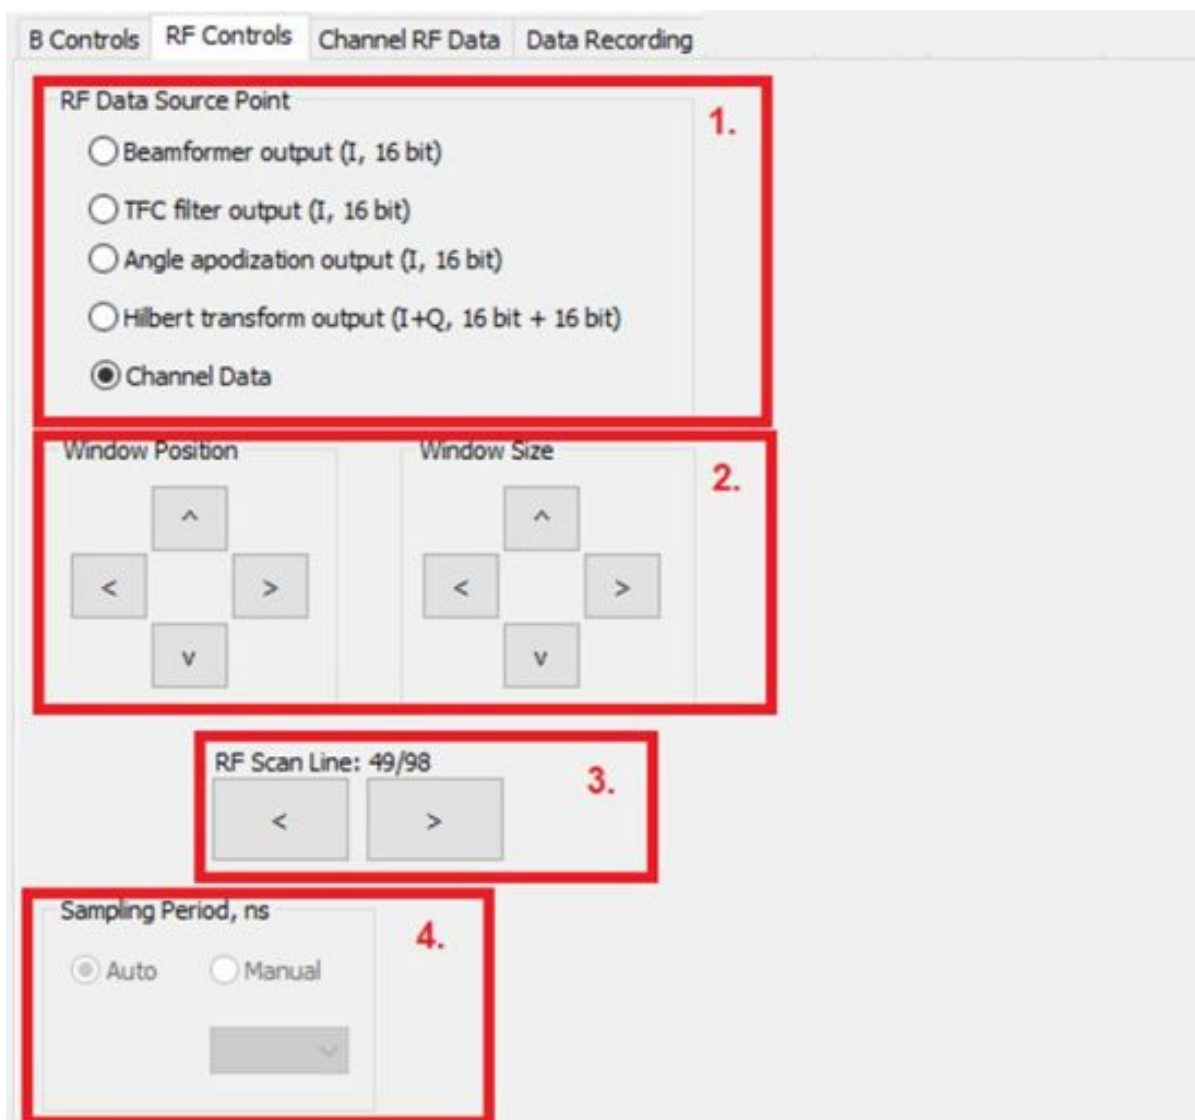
B Controls RF Controls Channel RF Data Data Recording

RF Data Source Point

1.

Beamformer output (I, 16 bit)

TFC filter output (I, 16 bit)

Angle apodization output (I, 16 bit)

Hilbert transform output (I+Q, 16 bit + 16 bit)

Channel Data

Window Position

^

<

>

v

Window Size

^

<

>

v

2.

RF Scan Line: 49/98

<

>

3.

Sampling Period, ns

4.

Auto

Manual